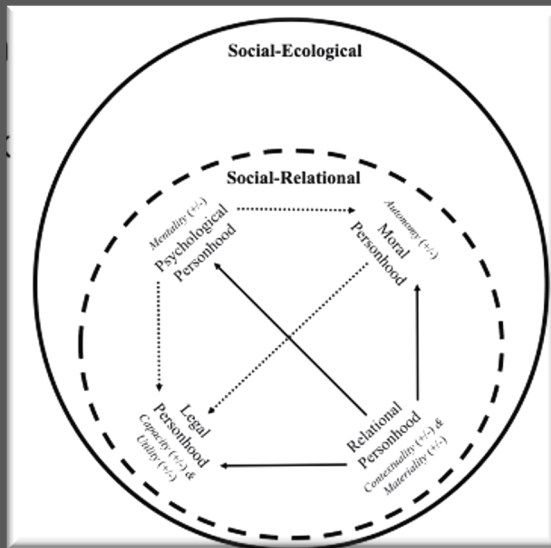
Social-Ecological

Social-Relational

Mentality (+/-)
Psychological
Personhood

Autonomy (+/-)
Moral
Personhood

Legal
Personhood
Capacity (+/-) &
Utility (+/-)

Relational
Personhood
Contextuality (+/-) &
Materiality (+/-)